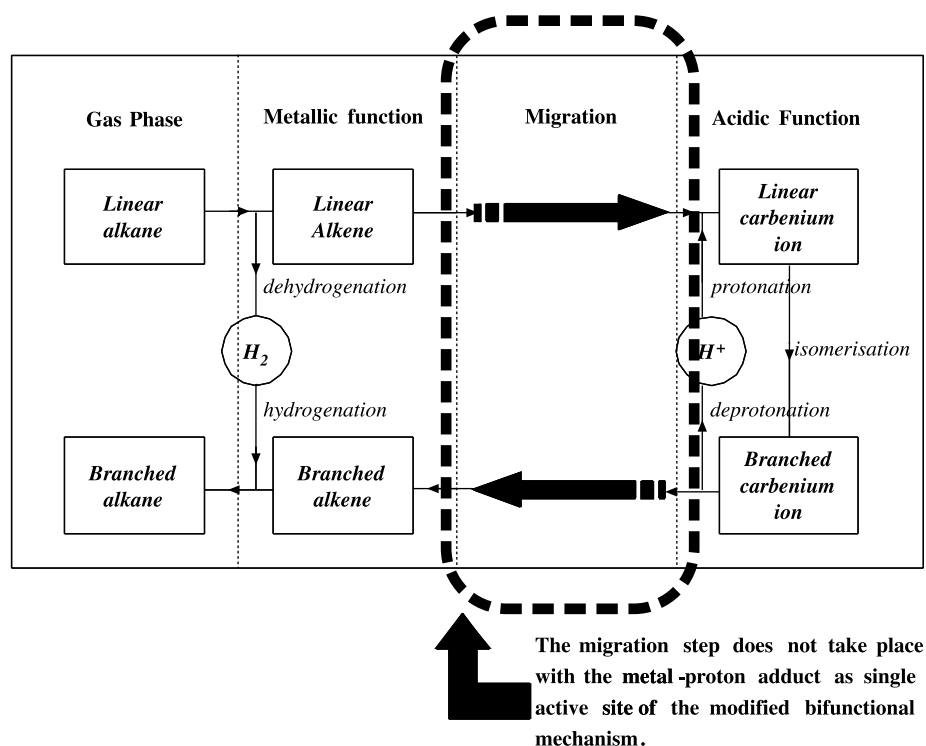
Gas Phase

Metallic function

Migration

Acidic Function

Linear alkane

Linear Alkene

Linear carbenium ion

dehydrogenation

protonation

$H_2$

$H^+$

isomerisation

hydrogenation

deprotonation

Branched alkane

Branched alkene

Branched carbenium ion

The migration step does not take place with the metal-proton adduct as single active site of the modified bifunctional mechanism.